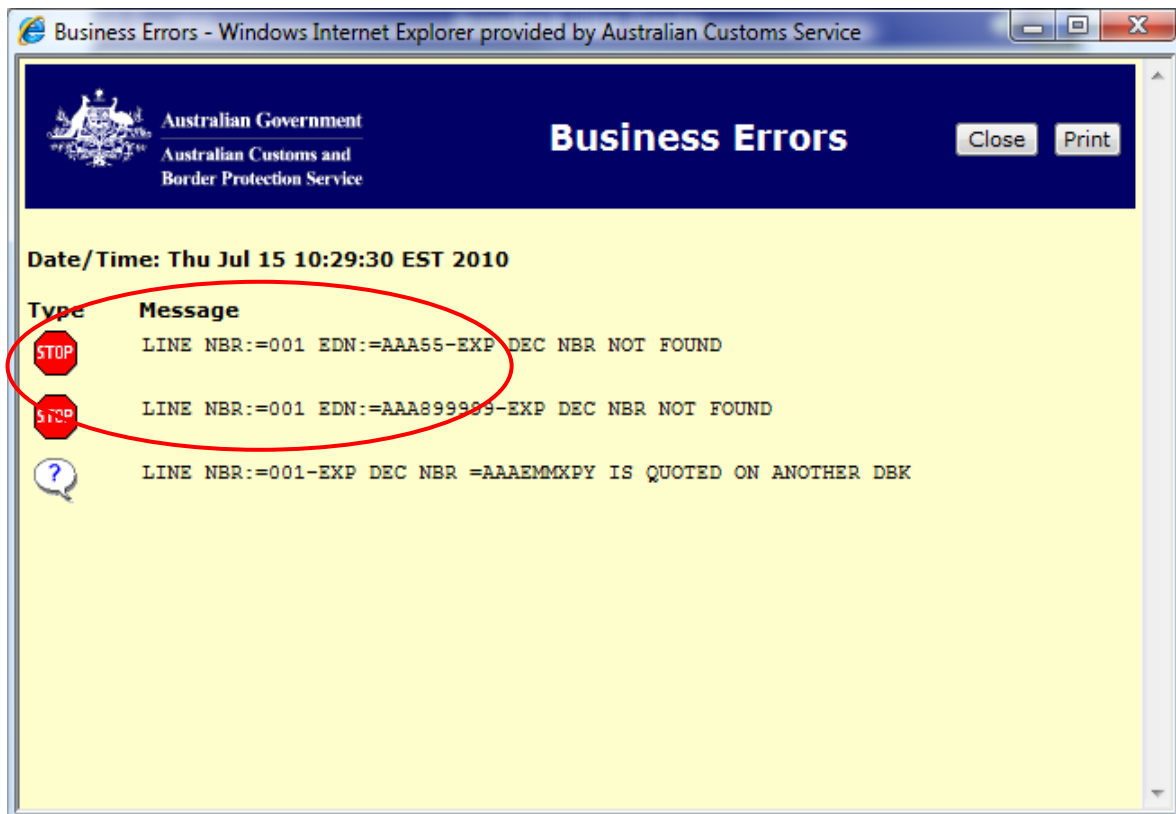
Business Errors - Windows Internet Explorer provided by Australian Customs Service

Australian Government
Australian Customs and Border Protection Service

Business Errors

Close Print

Date/Time: Thu Jul 15 10:29:30 EST 2010

Type Message

STOP LINE NBR:=001 EDN:=AAA55-EXP DEC NBR NOT FOUND

STOP LINE NBR:=001 EDN:=AAA899999-EXP DEC NBR NOT FOUND

? LINE NBR:=001-EXP DEC NBR =AAAEMMXPY IS QUOTED ON ANOTHER DBK